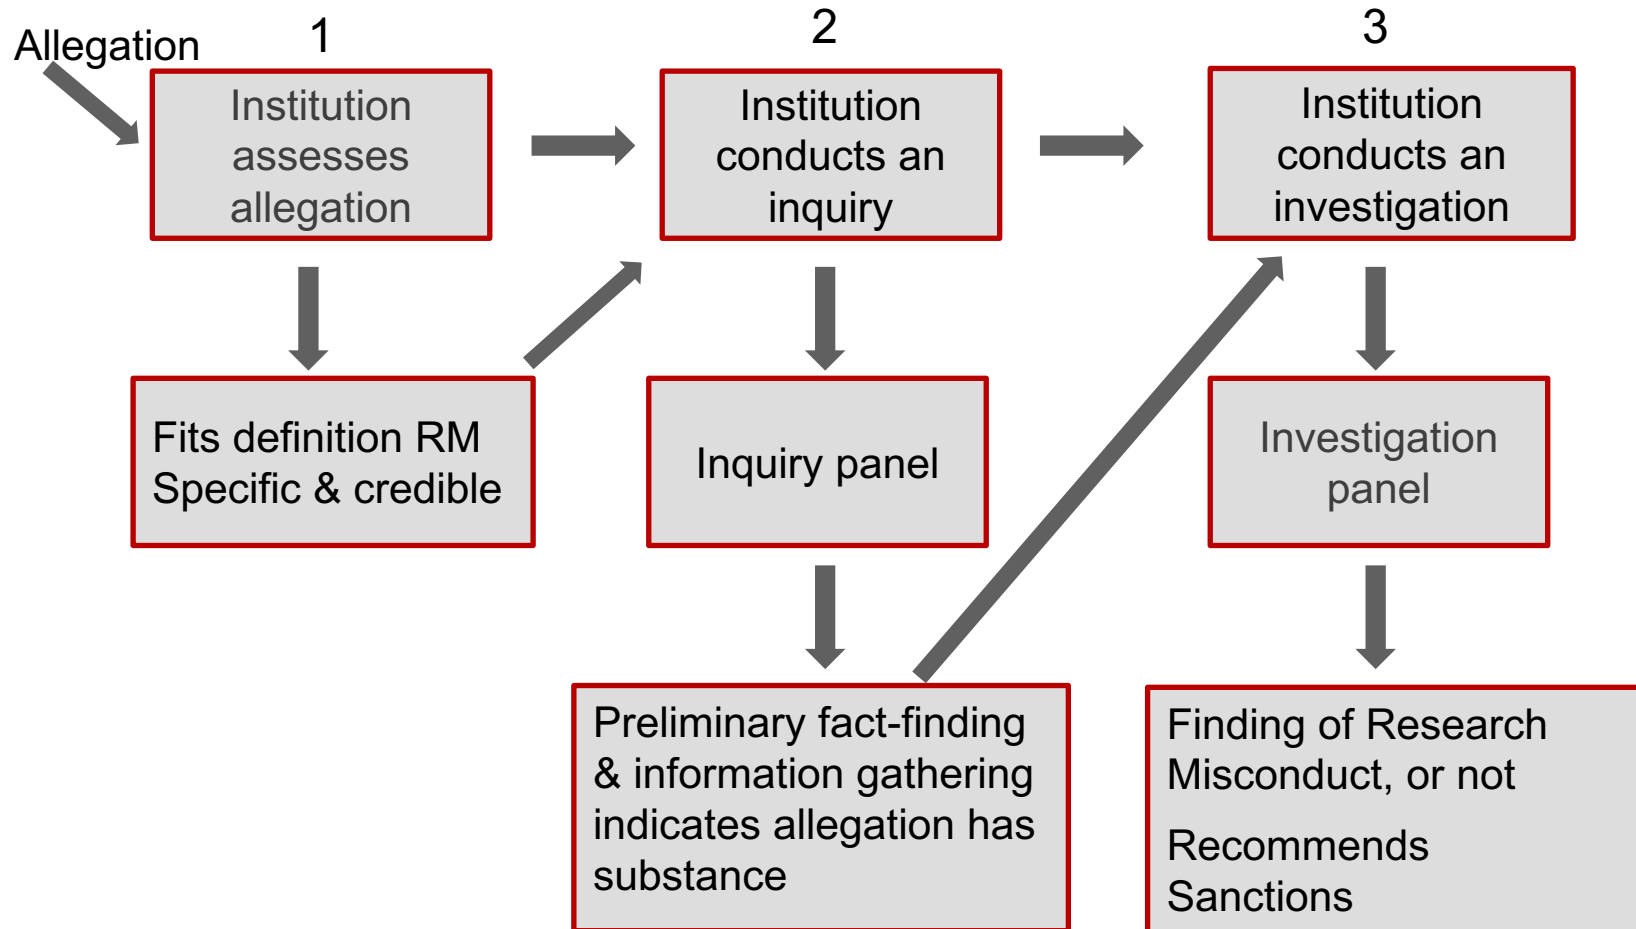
Allegation

1

Institution assesses allegation

2

Institution conducts an inquiry

3

Institution conducts an investigation

Fits definition RM
Specific & credible

Inquiry panel

Investigation panel

Preliminary fact-finding & information gathering indicates allegation has substance

Finding of Research Misconduct, or not

Recommends Sanctions